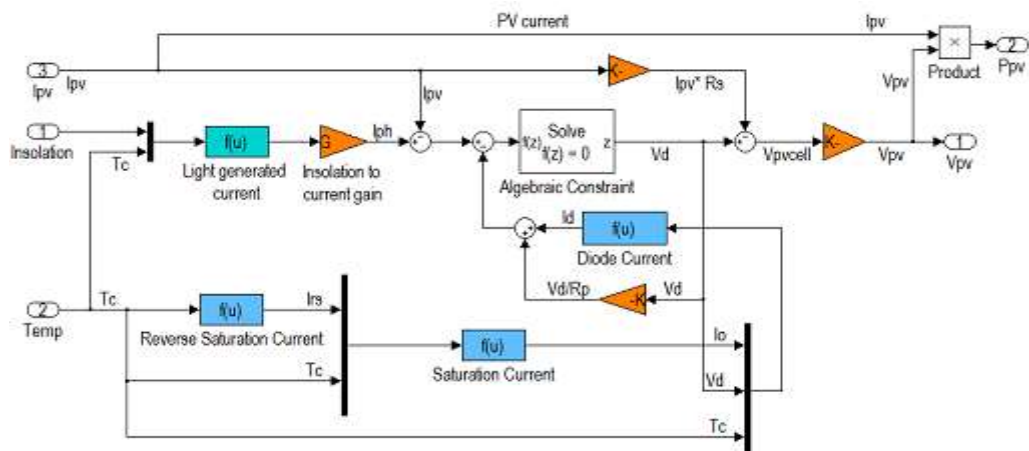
PV current

Ipv

3
Ipv

Ipv

K-

Ipv* Rs

×
Product

2
Ppv

Vpv

1
Insolation

Tc

f(u)
Light generated current

G
Insolation to current gain

Iph

Ipv

Solve
f(z) f(z) = 0 z
Algebraic Constraint

Vd

Vpvcell

K-

Vpv

1
Vpv

Id

f(u)
Diode Current

Vd/Rp

-K

Vd

2
Temp

Tc

f(u)
Reverse Saturation Current

Irs

f(u)
Saturation Current

Io

Tc

Vd

Tc